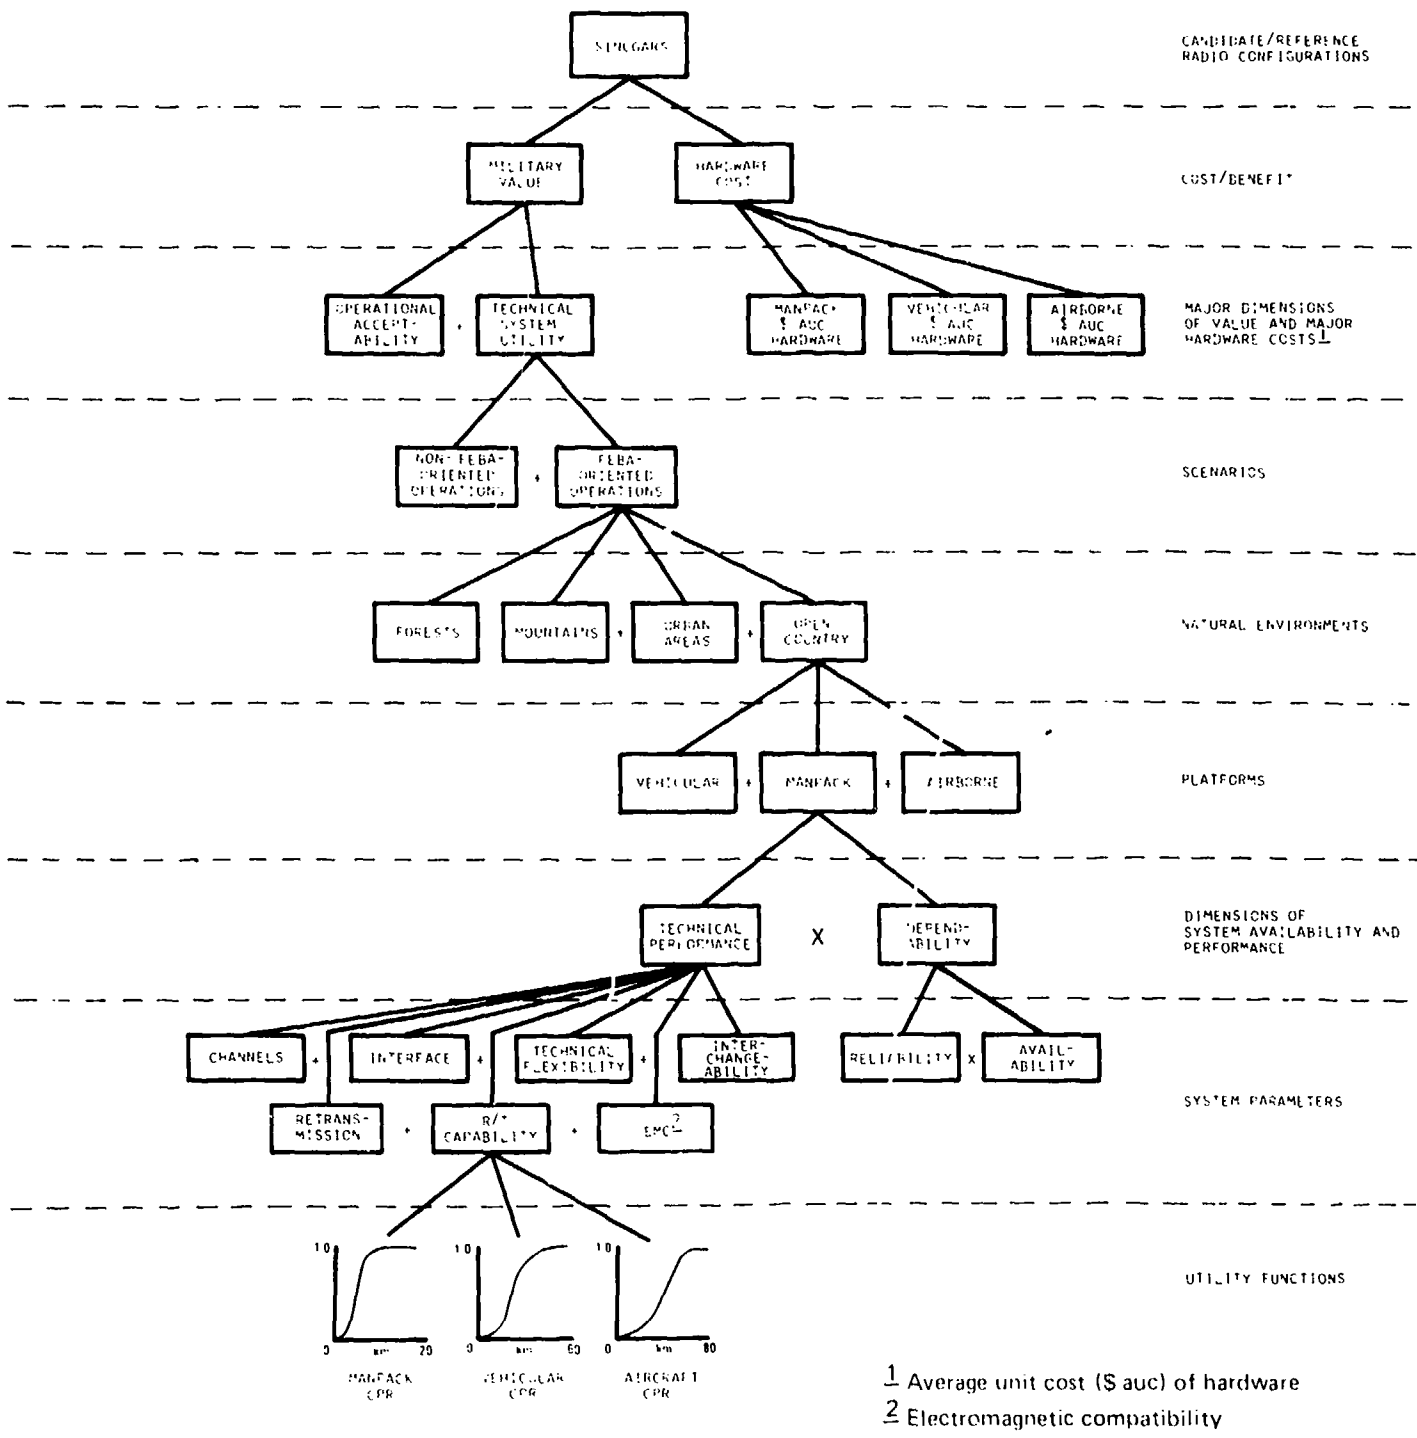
SINCGARS

CANDIDATE/REFERENCE RADIO CONFIGURATIONS

MILITARY VALUE

HARDWARE COST

COST/BENEFIT

OPERATIONAL ACCEPT-ABILITY + TECHNICAL SYSTEM UTILITY

MANPACK $ AUC HARDWARE

VEHICULAR $ AUC HARDWARE

AIRBORNE $ AUC HARDWARE

MAJOR DIMENSIONS OF VALUE AND MAJOR HARDWARE COSTS$\underline{1}$

NON-FEBA-ORIENTED OPERATIONS + FEBA-ORIENTED OPERATIONS

SCENARIOS

FORESTS + MOUNTAINS + URBAN AREAS + OPEN COUNTRY

NATURAL ENVIRONMENTS

VEHICULAR + MANPACK + AIRBORNE

PLATFORMS

TECHNICAL PERFORMANCE X DEPEND-ABILITY

DIMENSIONS OF SYSTEM AVAILABILITY AND PERFORMANCE

CHANNELS + INTERFACE + TECHNICAL FLEXIBILITY + INTER-CHANGE-ABILITY

RELIABILITY X AVAIL-ABILITY

RETRANS-MISSION + R/T CAPABILITY + EMC$\underline{2}$

SYSTEM PARAMETERS

10
0 km 20
MANPACK CPR

10
0 km 60
VEHICULAR CPR

10
0 km 80
AIRCRAFT CPR

UTILITY FUNCTIONS

$\underline{1}$ Average unit cost ($ auc) of hardware

$\underline{2}$ Electromagnetic compatibility